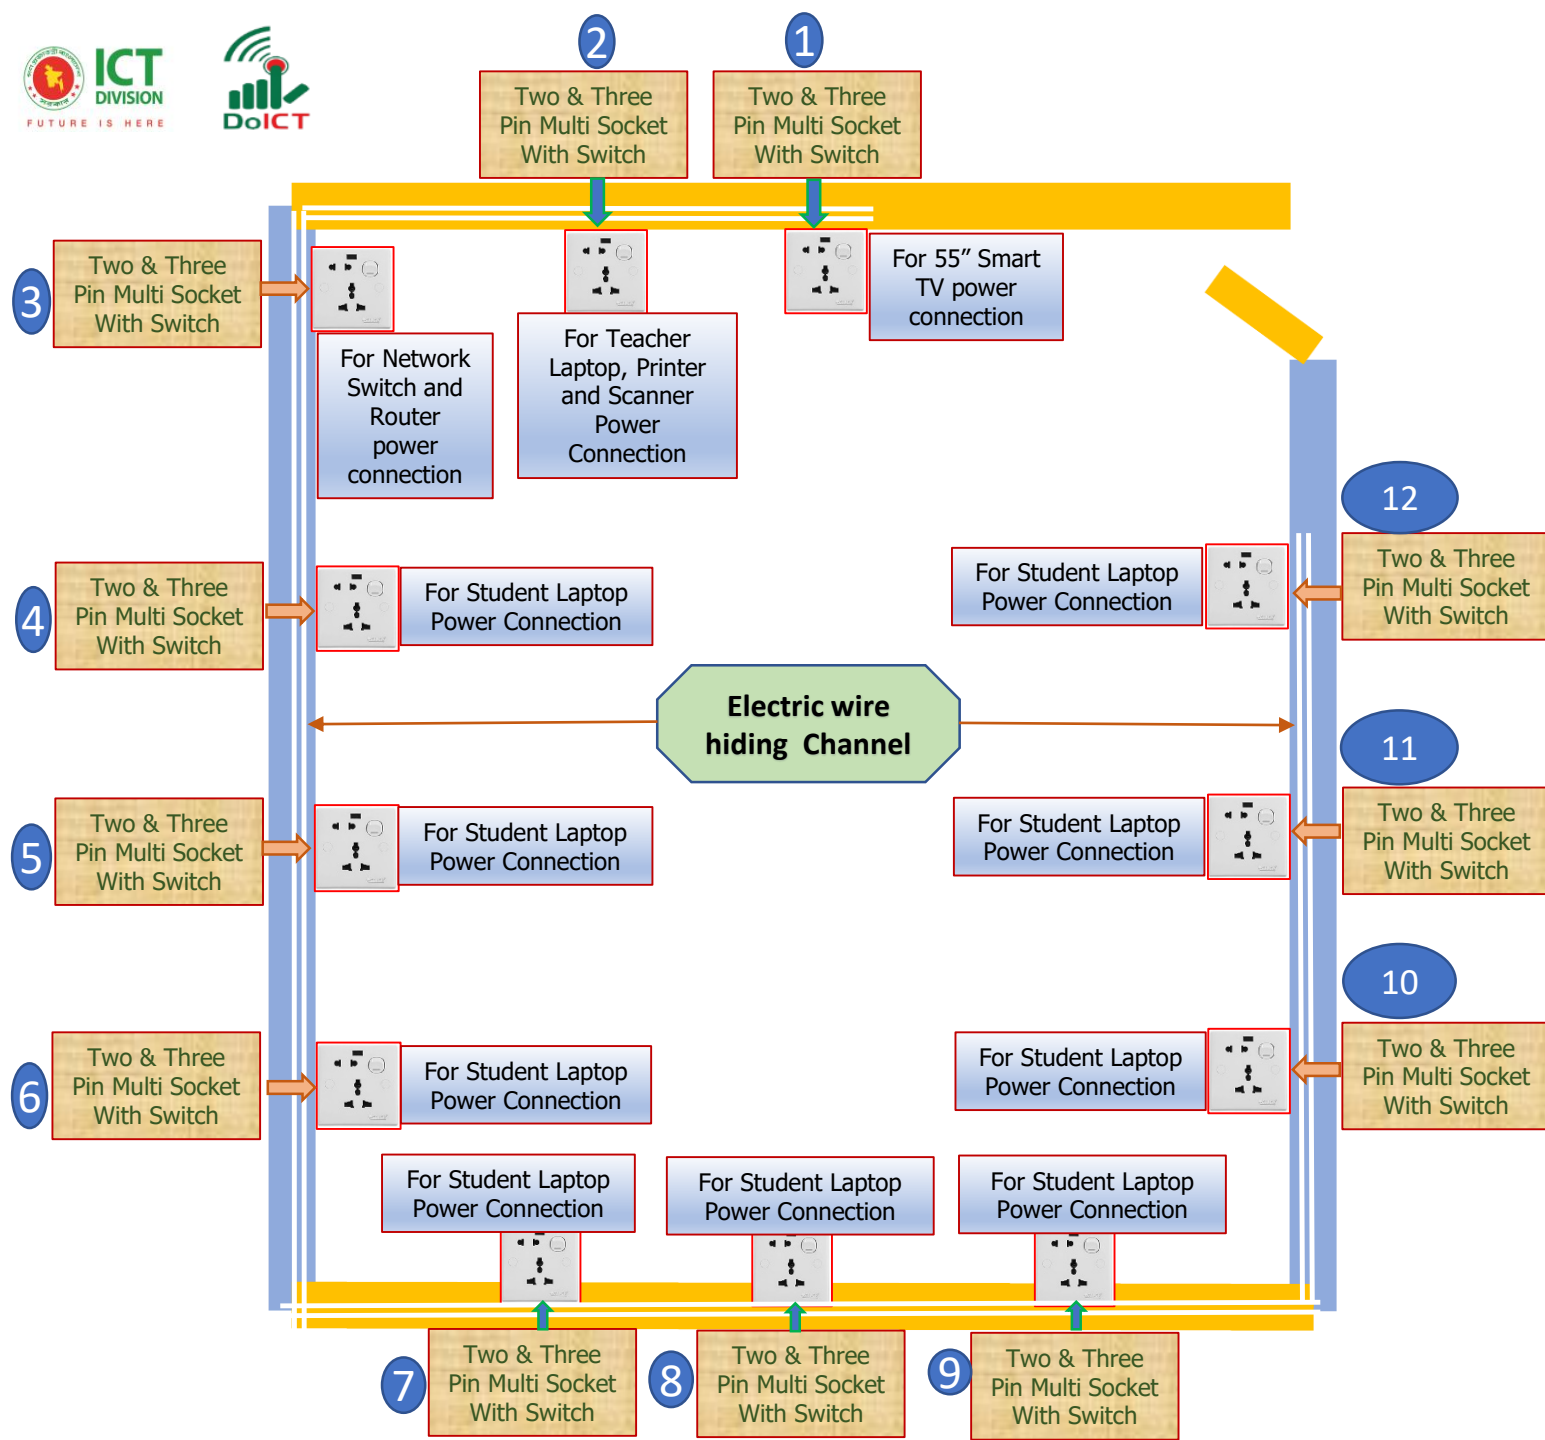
ICT DIVISION
FUTURE IS HERE

DoICT

2
Two & Three Pin Multi Socket With Switch

1
Two & Three Pin Multi Socket With Switch

3
Two & Three Pin Multi Socket With Switch

For Network Switch and Router power connection

For Teacher Laptop, Printer and Scanner Power Connection

For 55” Smart TV power connection

12
Two & Three Pin Multi Socket With Switch

4
Two & Three Pin Multi Socket With Switch

For Student Laptop Power Connection

For Student Laptop Power Connection

Electric wire hiding Channel

11
Two & Three Pin Multi Socket With Switch

5
Two & Three Pin Multi Socket With Switch

For Student Laptop Power Connection

For Student Laptop Power Connection

10
Two & Three Pin Multi Socket With Switch

6
Two & Three Pin Multi Socket With Switch

For Student Laptop Power Connection

For Student Laptop Power Connection

For Student Laptop Power Connection

For Student Laptop Power Connection

For Student Laptop Power Connection

7
Two & Three Pin Multi Socket With Switch

8
Two & Three Pin Multi Socket With Switch

9
Two & Three Pin Multi Socket With Switch